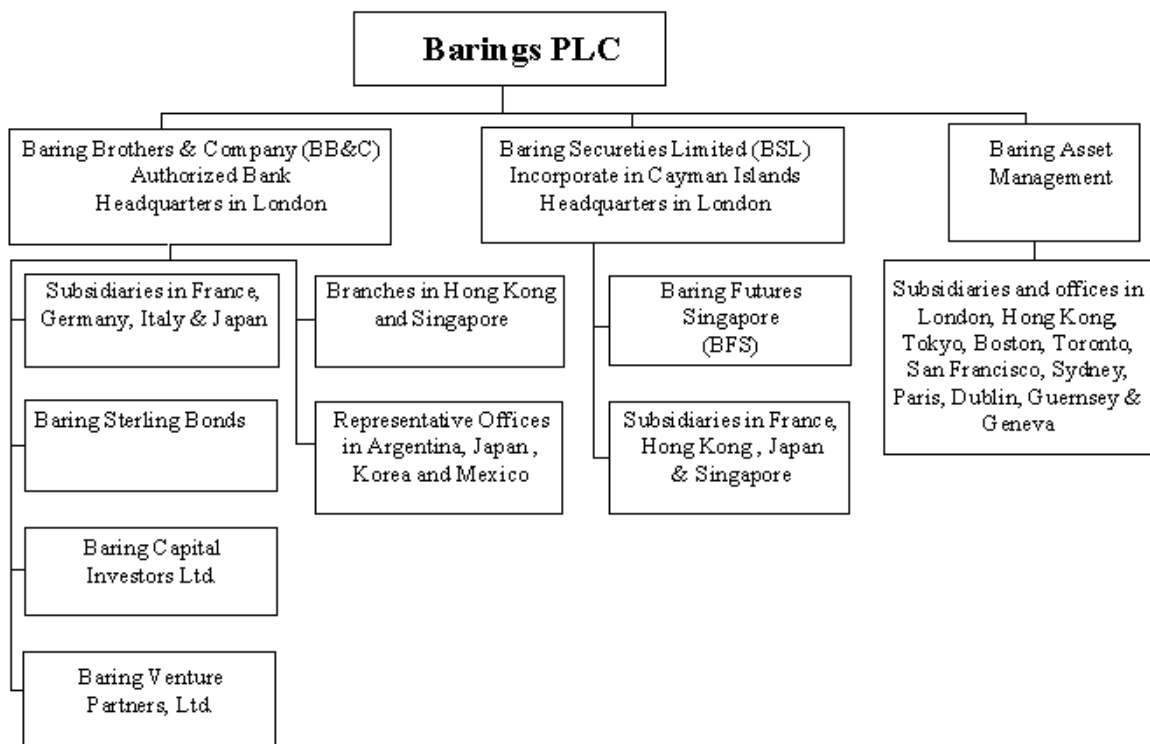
Barings PLC

Baring Brothers & Company (BB&C)
Authorized Bank
Headquarters in London

Subsidiaries in France, Germany, Italy & Japan

Branches in Hong Kong and Singapore

Baring Sterling Bonds

Representative Offices in Argentina, Japan, Korea and Mexico

Baring Capital Investors Ltd.

Baring Venture Partners, Ltd.

Baring Securеties Limited (BSL)
Incorporate in Cayman Islands
Headquarters in London

Baring Futures Singapore (BFS)

Subsidiaries in France, Hong Kong, Japan & Singapore

Baring Asset Management

Subsidiaries and offices in London, Hong Kong, Tokyo, Boston, Toronto, San Francisco, Sydney, Paris, Dublin, Guernsey & Geneva